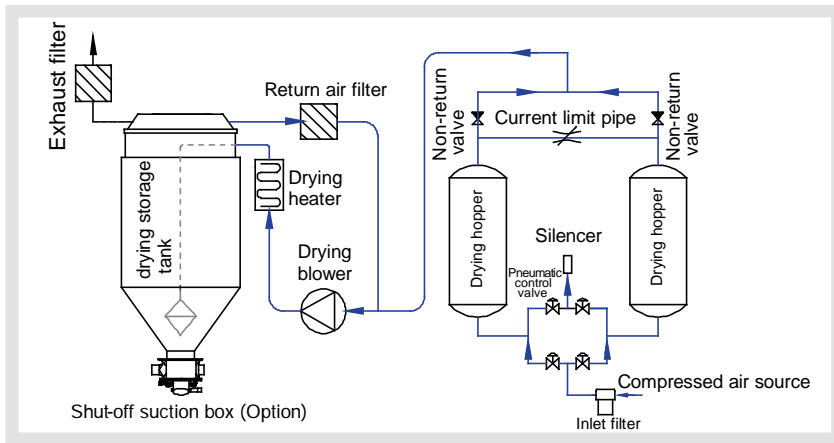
Exhaust filter

Return air filter

Drying heater

drying storage tank

Drying blower

Shut-off suction box (Option)

Non-return valve

Current limit pipe

Non-return valve

Drying hopper

Silencer

Pneumatic control valve

Drying hopper

Compressed air source

Inlet filter